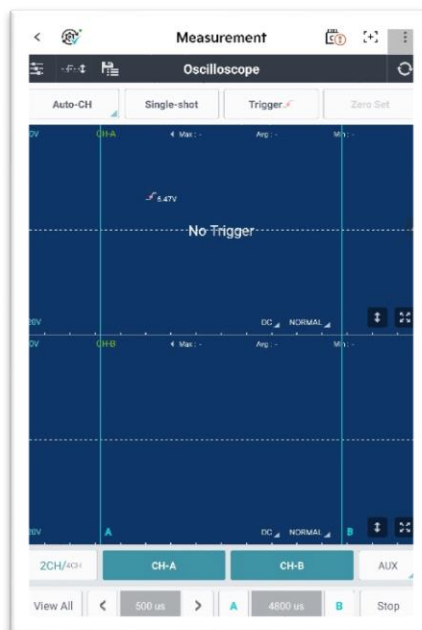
Measurement

Oscilloscope

Auto-CH
Single-shot
Trigger
Zero Set

0V
CH-A
Max : -
Avg : -
Min : -

5.47V

No Trigger

20V
DC
NORMAL

0V
CH-B
Max : -
Avg : -
Min : -

20V
A
DC
NORMAL
B

2CH/4CH
CH-A
CH-B
AUX

View All
<
500 us
>
A
4800 us
B
Stop